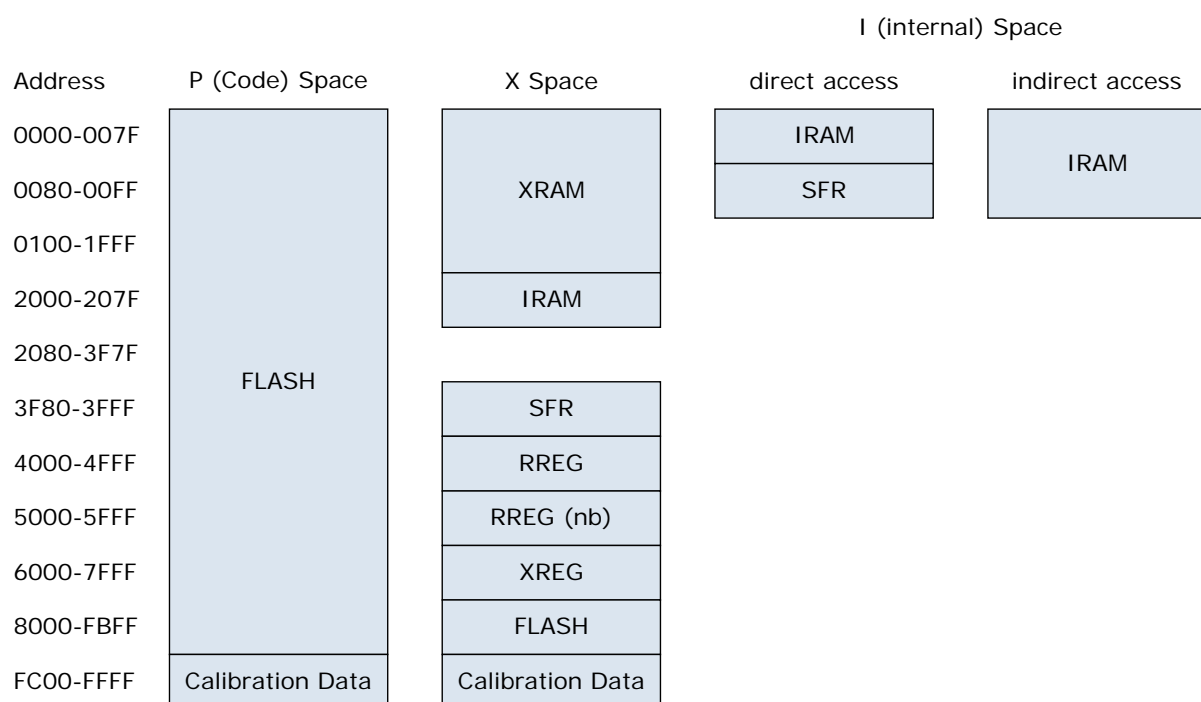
I (internal) Space

Address

P (Code) Space

X Space

direct access

indirect access

0000-007F

0080-00FF

0100-1FFF

2000-207F

2080-3F7F

3F80-3FFF

4000-4FFF

5000-5FFF

6000-7FFF

8000-FBFF

FC00-FFFF

FLASH

Calibration Data

XRAM

IRAM

SFR

RREG

RREG (nb)

XREG

FLASH

Calibration Data

IRAM

SFR

IRAM